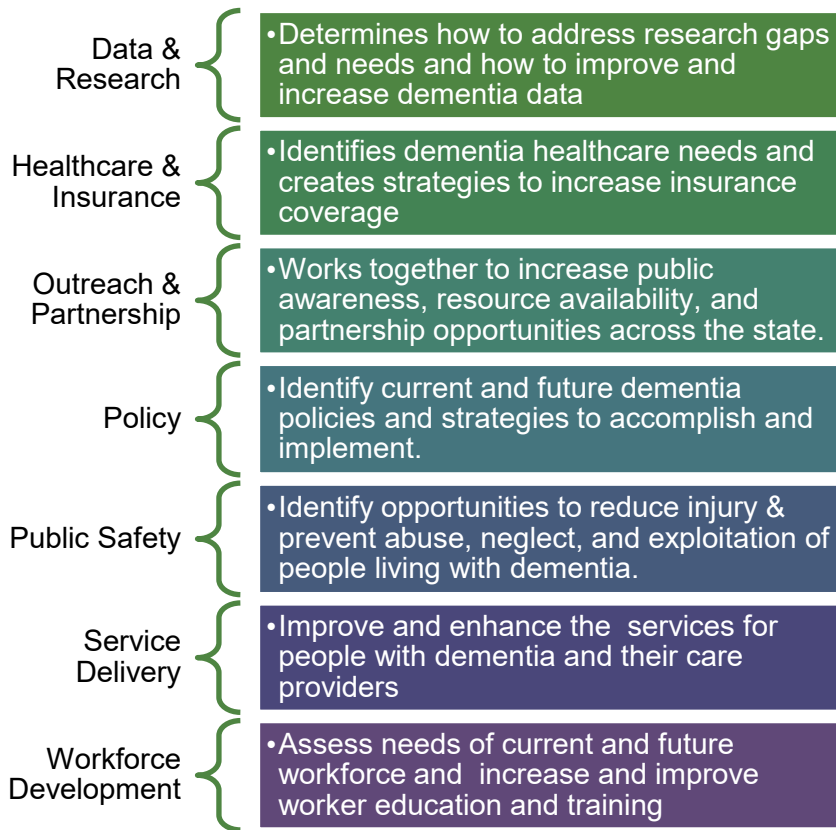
Data & Research

•Determines how to address research gaps and needs and how to improve and increase dementia data

Healthcare & Insurance

•Identifies dementia healthcare needs and creates strategies to increase insurance coverage

Outreach & Partnership

•Works together to increase public awareness, resource availability, and partnership opportunities across the state.

Policy

•Identify current and future dementia policies and strategies to accomplish and implement.

Public Safety

•Identify opportunities to reduce injury & prevent abuse, neglect, and exploitation of people living with dementia.

Service Delivery

•Improve and enhance the services for people with dementia and their care providers

Workforce Development

•Assess needs of current and future workforce and increase and improve worker education and training